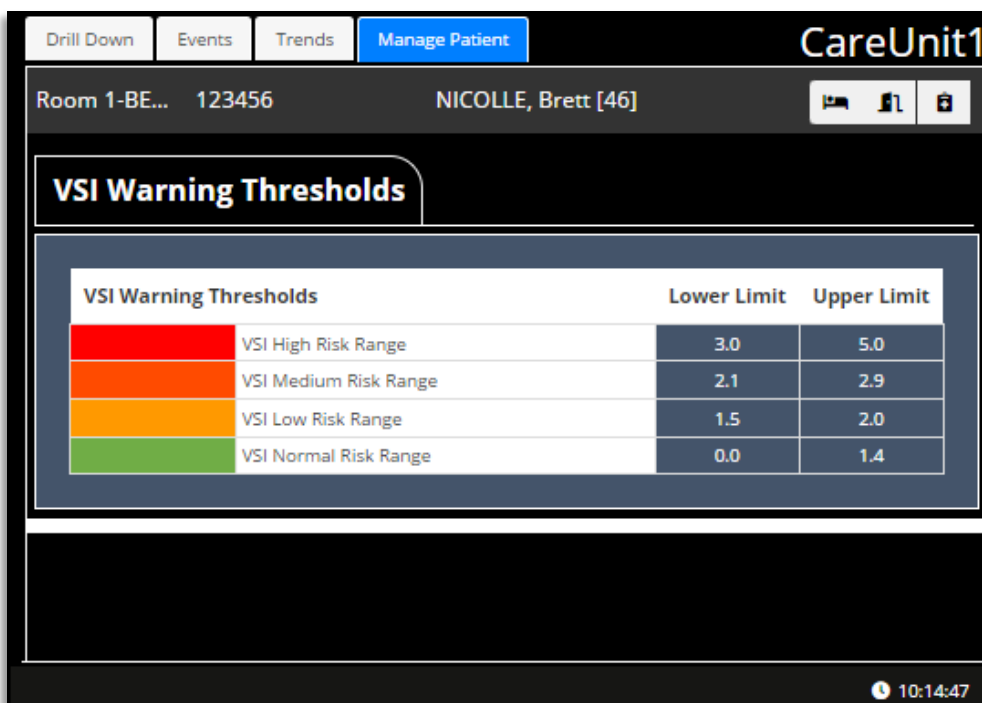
Drill Down Events Trends Manage Patient

CareUnit1

Room 1-BE... 123456 NICOLLE, Brett [46]

VSI Warning Thresholds

| VSI Warning Thresholds | | Lower Limit | Upper Limit |
|---|---|---|---|
| | VSI High Risk Range | 3.0 | 5.0 |
| | VSI Medium Risk Range | 2.1 | 2.9 |
| | VSI Low Risk Range | 1.5 | 2.0 |
| | VSI Normal Risk Range | 0.0 | 1.4 |

10:14:47